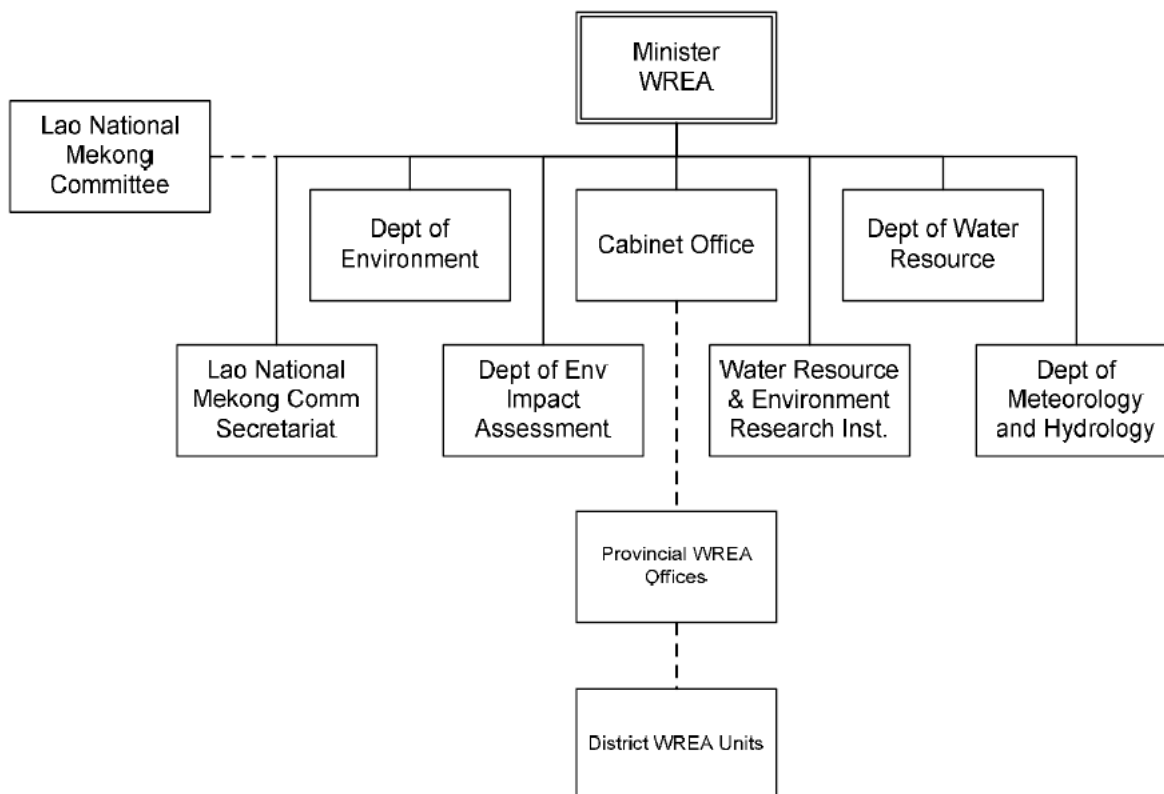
Minister WREA

Lao National Mekong Committee

Dept of Environment

Cabinet Office

Dept of Water Resource

Lao National Mekong Comm Secretariat

Dept of Env Impact Assessment

Water Resource & Environment Research Inst.

Dept of Meteorology and Hydrology

Provincial WREA Offices

District WREA Units